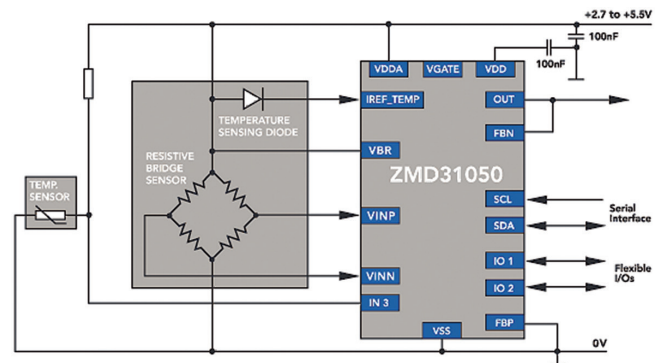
+2.7 to +5.5V

100nF

100nF

VDDA

VGATE

VDD

IREF_TEMP

OUT

FBN

TEMPERATURE SENSING DIODE

RESISTIVE BRIDGE SENSOR

VBR

ZMD31050

SCL

Serial Interface

SDA

TEMP. SENSOR

VINP

IO 1

Flexible I/Os

IO 2

VINN

IN 3

VSS

FBP

0V